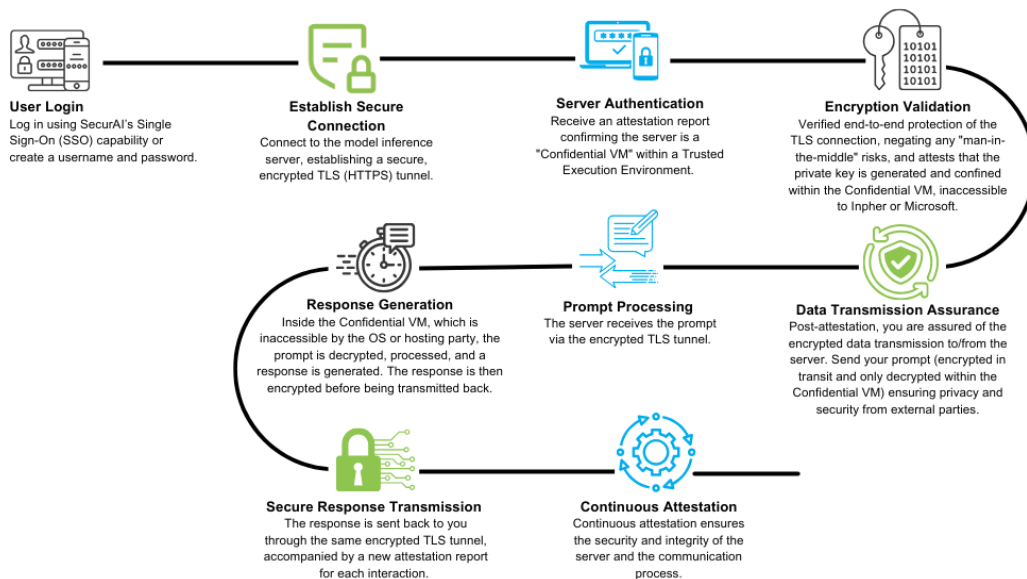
User Login
Log in using SecurAI's Single Sign-On (SSO) capability or create a username and password.

Establish Secure Connection
Connect to the model inference server, establishing a secure, encrypted TLS (HTTPS) tunnel.

****

Server Authentication
Receive an attestation report confirming the server is a "Confidential VM" within a Trusted Execution Environment.

10101
10101
10101
10101

Encryption Validation
Verified end-to-end protection of the TLS connection, negating any "man-in-the-middle" risks, and attests that the private key is generated and confined within the Confidential VM, inaccessible to Inpher or Microsoft.

Data Transmission Assurance
Post-attestation, you are assured of the encrypted data transmission to/from the server. Send your prompt (encrypted in transit and only decrypted within the Confidential VM) ensuring privacy and security from external parties.

Prompt Processing
The server receives the prompt via the encrypted TLS tunnel.

Response Generation
Inside the Confidential VM, which is inaccessible by the OS or hosting party, the prompt is decrypted, processed, and a response is generated. The response is then encrypted before being transmitted back.

Secure Response Transmission
The response is sent back to you through the same encrypted TLS tunnel, accompanied by a new attestation report for each interaction.

Continuous Attestation
Continuous attestation ensures the security and integrity of the server and the communication process.